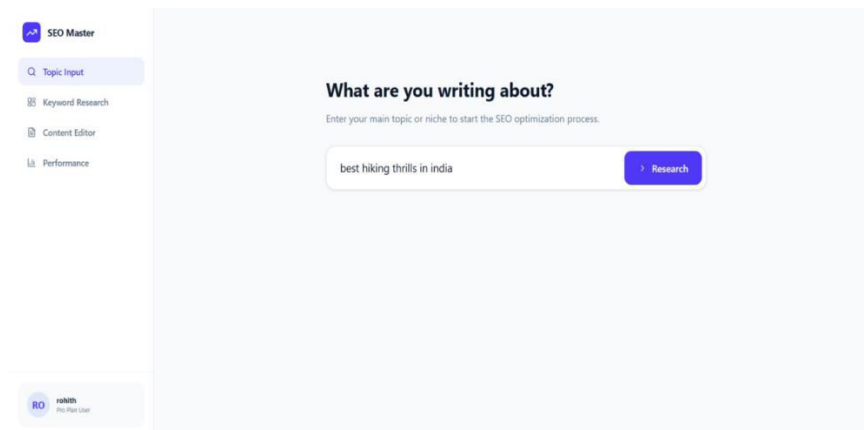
SEO Master

Topic Input

Keyword Research

Content Editor

Performance

RO rohith
Pro Plan User

What are you writing about?

Enter your main topic or niche to start the SEO optimization process.

best hiking thrills in india

Research